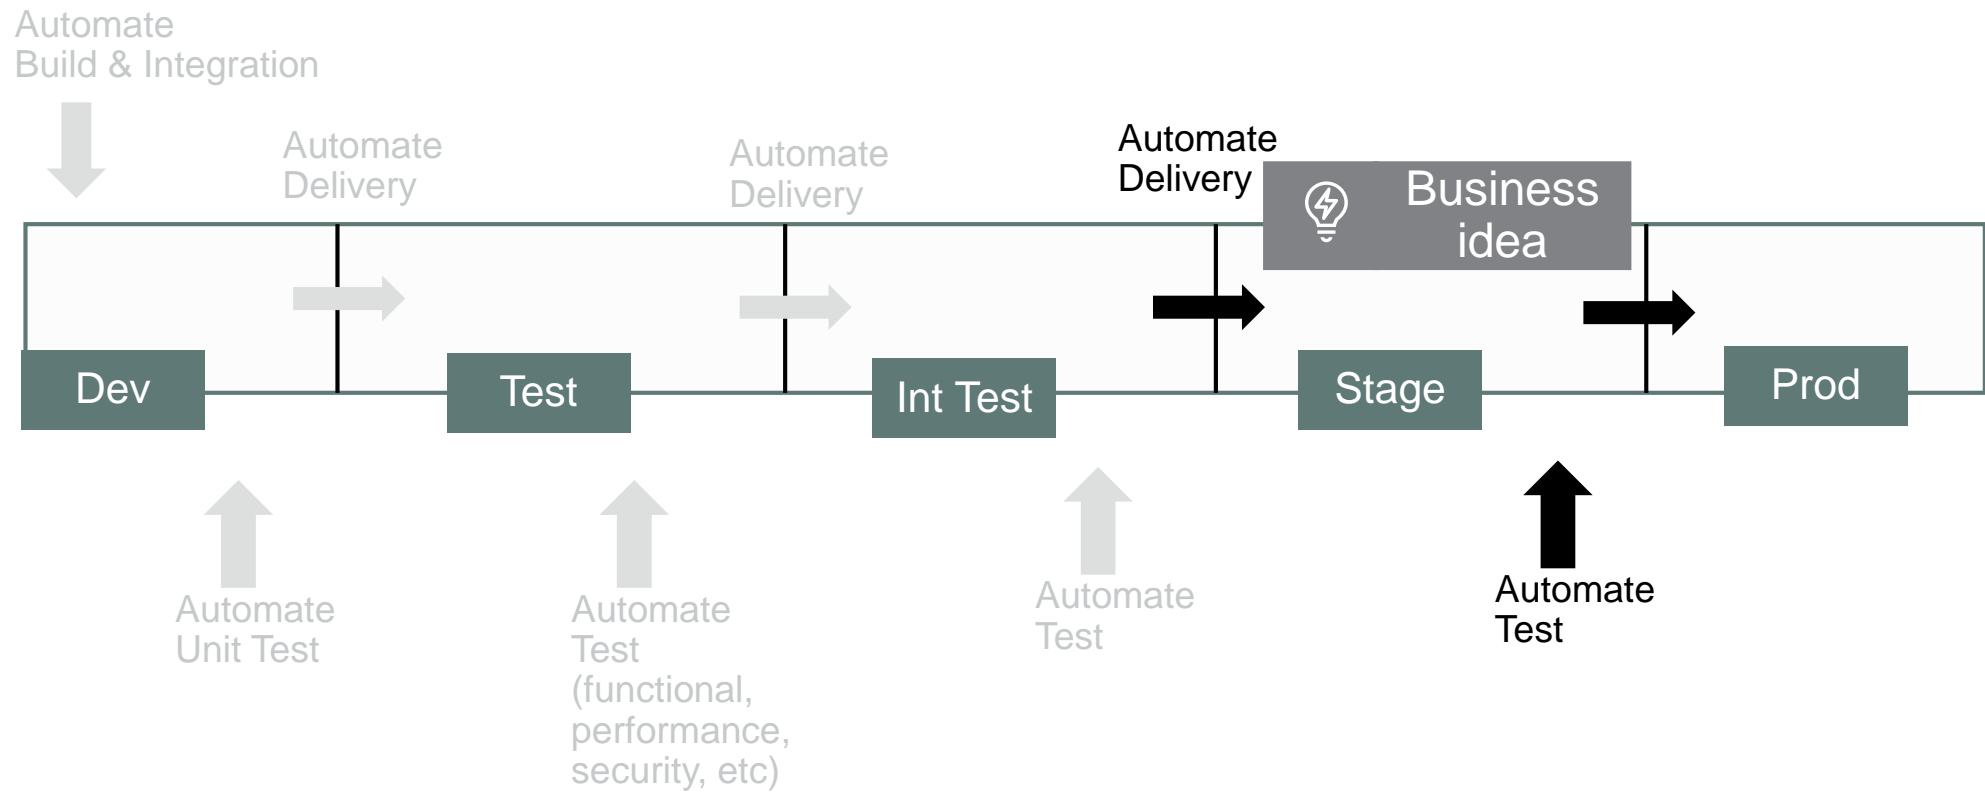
Automate
Build & Integration

Automate
Delivery

Automate
Delivery

Automate
Delivery

Business
idea

Dev

Test

Int Test

Stage

Prod

Automate
Unit Test

Automate
Test
(functional,
performance,
security, etc)

Automate
Test

Automate
Test